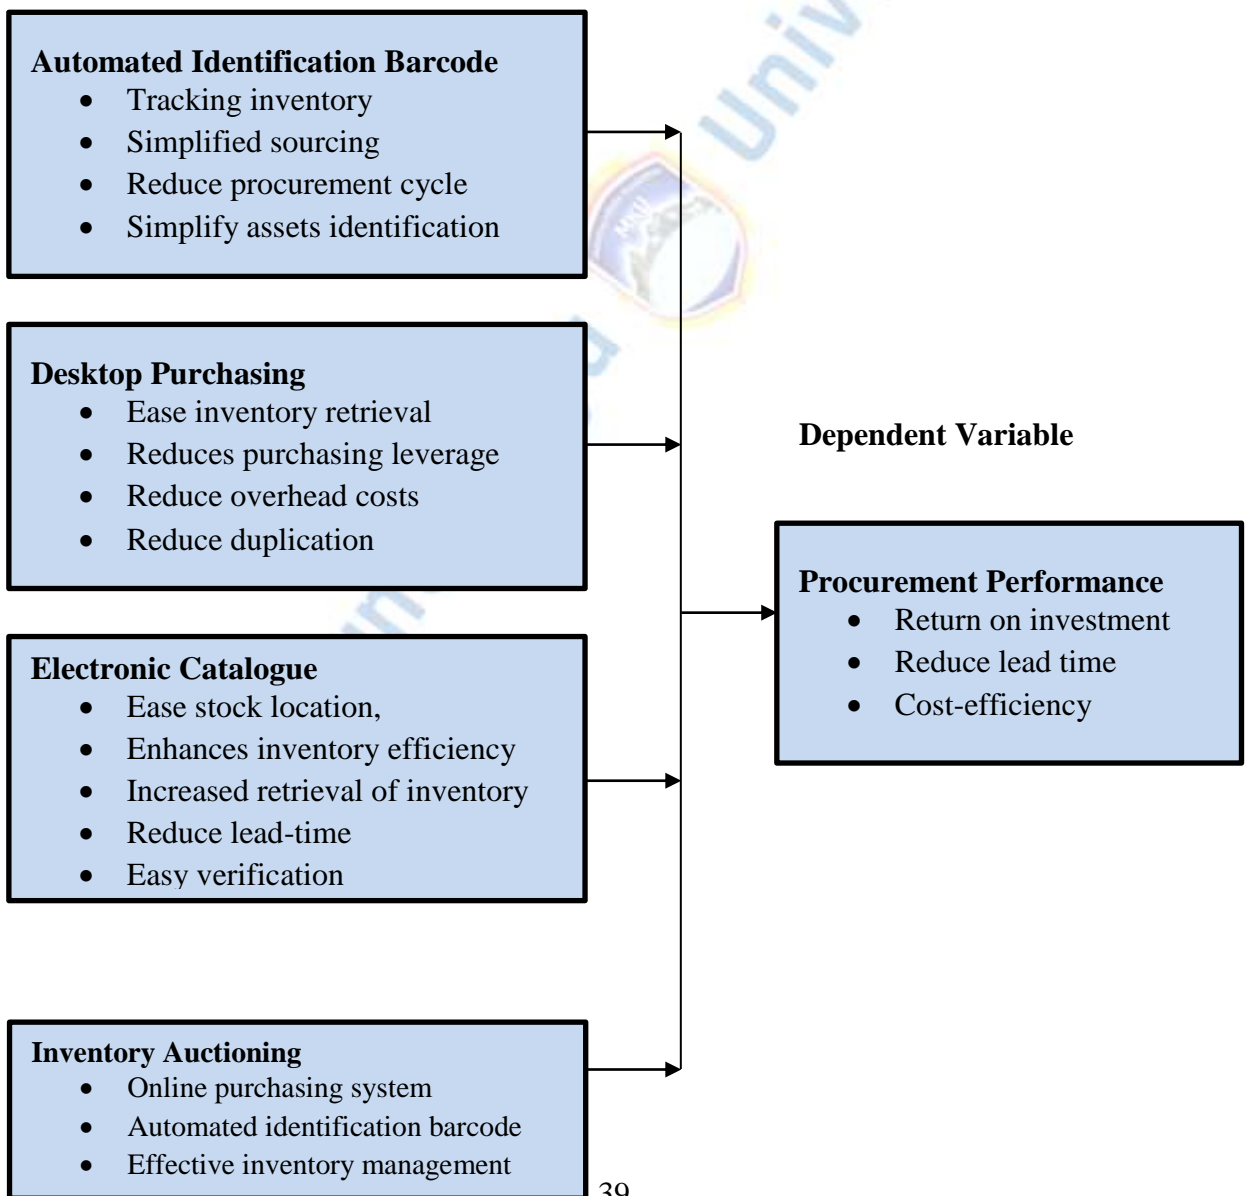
**Automated Identification Barcode**
- Tracking inventory
- Simplified sourcing
- Reduce procurement cycle
- Simplify assets identification

**Desktop Purchasing**
- Ease inventory retrieval
- Reduces purchasing leverage
- Reduce overhead costs
- Reduce duplication

**Electronic Catalogue**
- Ease stock location,
- Enhances inventory efficiency
- Increased retrieval of inventory
- Reduce lead-time
- Easy verification

**Inventory Auctioning**
- Online purchasing system
- Automated identification barcode
- Effective inventory management

**Dependent Variable**

**Procurement Performance**
- Return on investment
- Reduce lead time
- Cost-efficiency

39